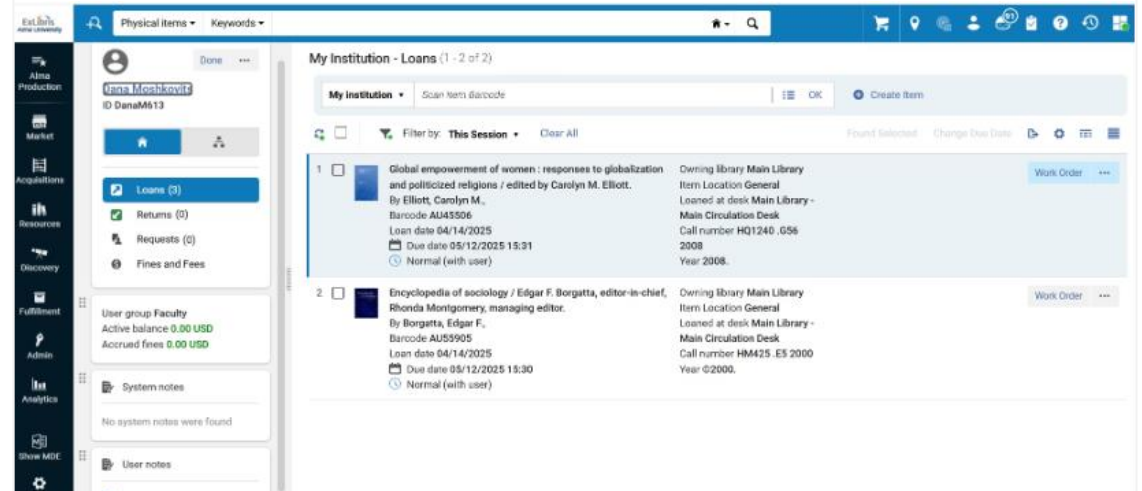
ExLibris Alma University

Physical items ▾ Keywords ▾

Alma Production
Market
Acquisitions
Resources
Discovery
Fulfillment
Admin
Analytics
Show MDE

Done ···

Dana Moshkovitz
ID DanaM613

Loans (3)
Returns (0)
Requests (0)
Fines and Fees

User group Faculty
Active balance 0.00 USD
Accrued fines 0.00 USD

System notes

No system notes were found

User notes

My Institution - Loans (1 - 2 of 2)

My institution ▾ Scan item Barcode OK Create item

Filter by: This Session ▾ Clear All

Found Selected Change Due Date

| | | | |
|---|---|---|---|
| 1 | Global empowerment of women : responses to globalization and politicized religions / edited by Carolyn M. Elliott. By Elliott, Carolyn M., Barcode AU45506 Loan date 04/14/2025 Due date 05/12/2025 15:31 Normal (with user) | Owning library Main Library Item Location General Loaned at desk Main Library - Main Circulation Desk Call number HQ1240 .G56 2008 Year 2008. | Work Order ··· |
| 2 | Encyclopedia of sociology / Edgar F. Borgatta, editor-in-chief, Rhonda Montgomery, managing editor. By Borgatta, Edgar F., Barcode AU55905 Loan date 04/14/2025 Due date 05/12/2025 15:30 Normal (with user) | Owning library Main Library Item Location General Loaned at desk Main Library - Main Circulation Desk Call number HM425 .E5 2000 Year ©2000. | Work Order ··· |